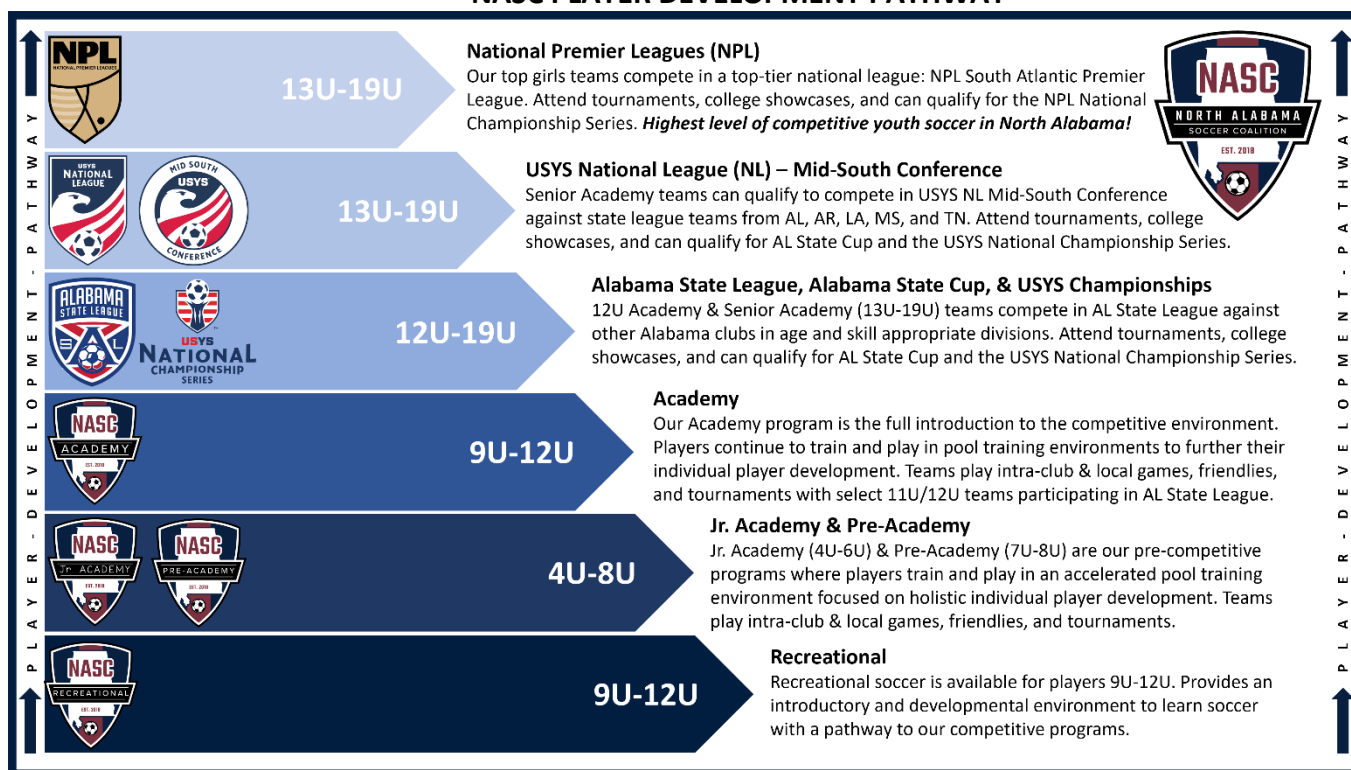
NASC PLAYER DEVELOPMENT PATHWAY

PLAYER - DEVELOPMENT - PATHWAY

NPL NATIONAL PREMIER LEAGUES

13U-19U

National Premier Leagues (NPL)
Our top girls teams compete in a top-tier national league: NPL South Atlantic Premier League. Attend tournaments, college showcases, and can qualify for the NPL National Championship Series. ***Highest level of competitive youth soccer in North Alabama!***

NASC NORTH ALABAMA SOCCER COALITION EST. 2018

USYS NATIONAL LEAGUE

MID SOUTH USYS CONFERENCE

13U-19U

USYS National League (NL) – Mid-South Conference
Senior Academy teams can qualify to compete in USYS NL Mid-South Conference against state league teams from AL, AR, LA, MS, and TN. Attend tournaments, college showcases, and can qualify for AL State Cup and the USYS National Championship Series.

ALABAMA STATE LEAGUE

USYS NATIONAL CHAMPIONSHIP SERIES

12U-19U

Alabama State League, Alabama State Cup, & USYS Championships
12U Academy & Senior Academy (13U-19U) teams compete in AL State League against other Alabama clubs in age and skill appropriate divisions. Attend tournaments, college showcases, and can qualify for AL State Cup and the USYS National Championship Series.

NASC ACADEMY EST. 2018

9U-12U

Academy
Our Academy program is the full introduction to the competitive environment. Players continue to train and play in pool training environments to further their individual player development. Teams play intra-club & local games, friendlies, and tournaments with select 11U/12U teams participating in AL State League.

NASC Jr. ACADEMY EST. 2018

NASC PRE-ACADEMY EST. 2018

4U-8U

Jr. Academy & Pre-Academy
Jr. Academy (4U-6U) & Pre-Academy (7U-8U) are our pre-competitive programs where players train and play in an accelerated pool training environment focused on holistic individual player development. Teams play intra-club & local games, friendlies, and tournaments.

NASC RECREATIONAL EST. 2018

9U-12U

Recreational
Recreational soccer is available for players 9U-12U. Provides an introductory and developmental environment to learn soccer with a pathway to our competitive programs.

PLAYER - DEVELOPMENT - PATHWAY